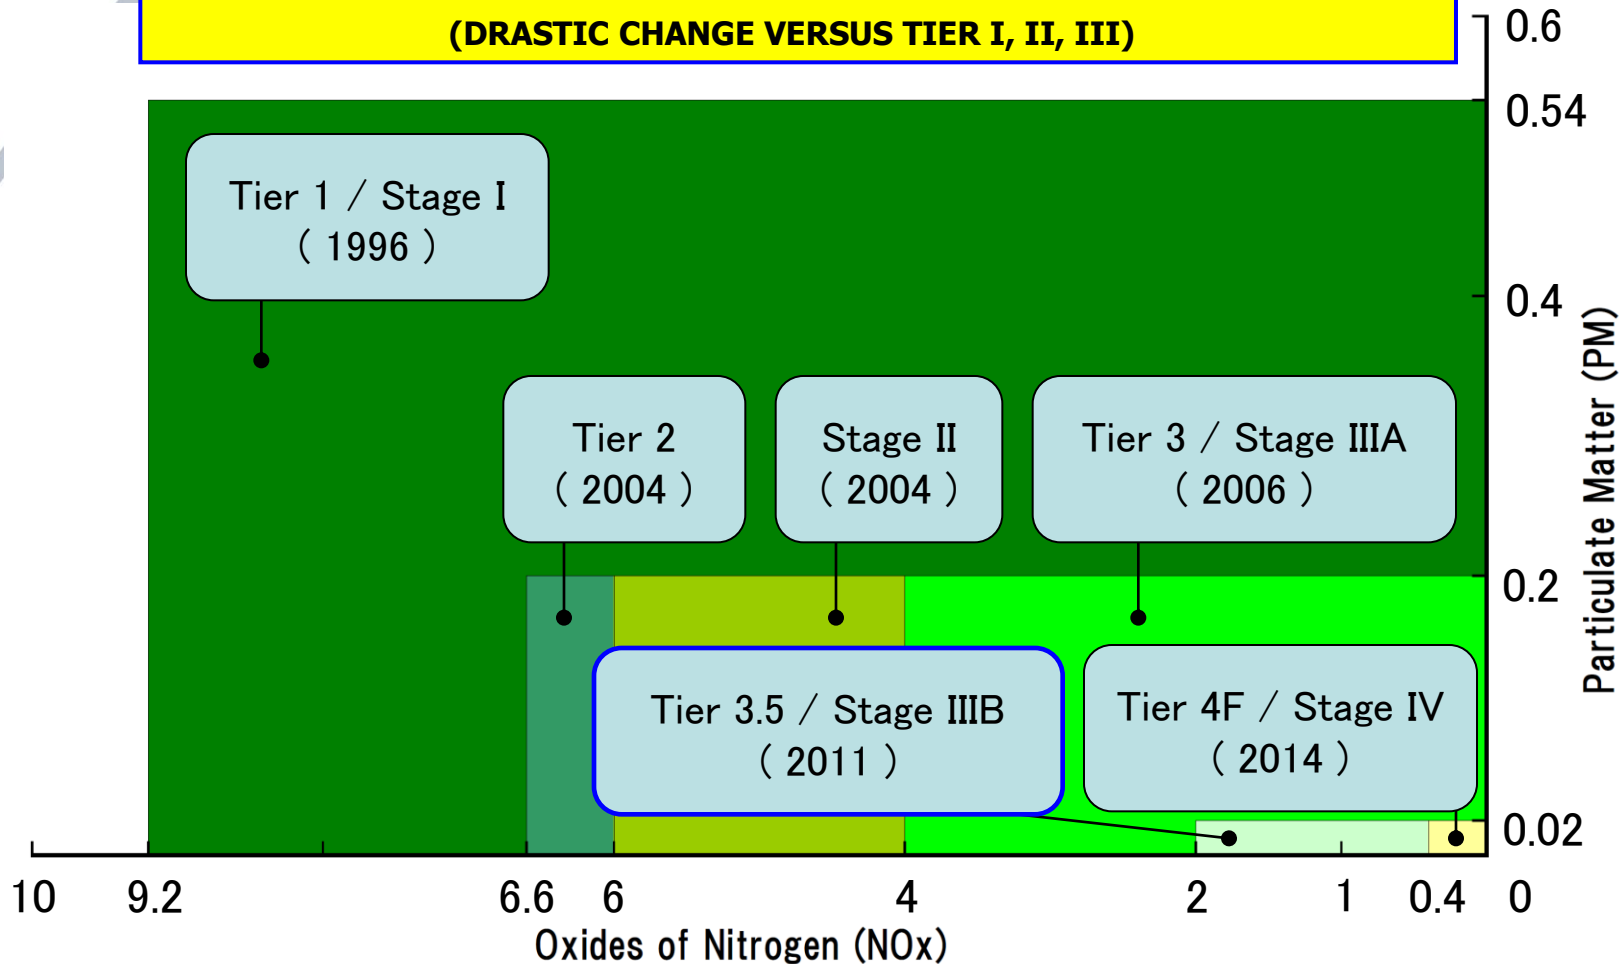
(DRASTIC CHANGE VERSUS TIER I, II, III)

Tier 1 / Stage I
( 1996 )

Tier 2
( 2004 )

Stage II
( 2004 )

Tier 3 / Stage IIIA
( 2006 )

Tier 3.5 / Stage IIIB
( 2011 )

Tier 4F / Stage IV
( 2014 )

0.6
0.54
0.4
0.2
0.02
Particulate Matter (PM)

10
9.2
6.6
6
4
2
1
0.4
0
Oxides of Nitrogen (NOx)